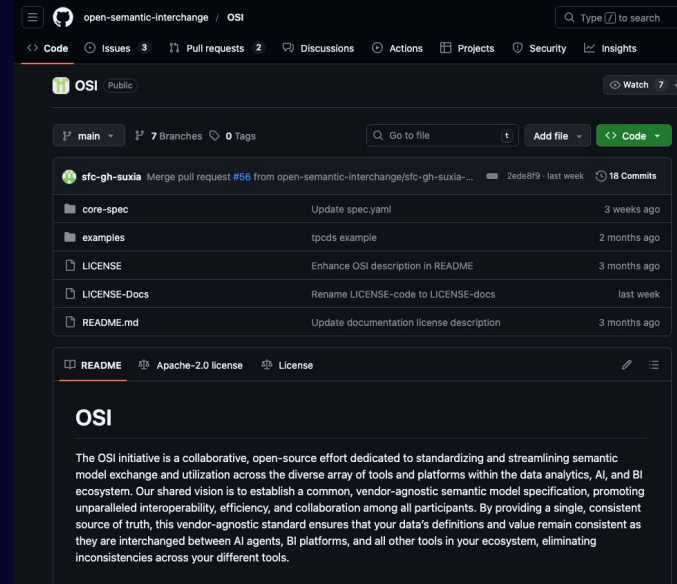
open-semantic-interchange / OSI

Type / to search

Code Issues 3 Pull requests 2 Discussions Actions Projects Security Insights

OSI Public

Watch 7

main 7 Branches 0 Tags

Go to file t Add file Code

sfc-gh-suxia Merge pull request #56 from open-semantic-interchange/sfc-gh-suxia-... 2ede8f9 · last week 18 Commits

| | | |
|---|---|---|
| core-spec | Update spec.yaml | 3 weeks ago |
| examples | tpcds example | 2 months ago |
| LICENSE | Enhance OSI description in README | 3 months ago |
| LICENSE-Docs | Rename LICENSE-code to LICENSE-docs | last week |
| README.md | Update documentation license description | 3 months ago |

README Apache-2.0 license License

OSI

The OSI initiative is a collaborative, open-source effort dedicated to standardizing and streamlining semantic model exchange and utilization across the diverse array of tools and platforms within the data analytics, AI, and BI ecosystem. Our shared vision is to establish a common, vendor-agnostic semantic model specification, promoting unparalleled interoperability, efficiency, and collaboration among all participants. By providing a single, consistent source of truth, this vendor-agnostic standard ensures that your data's definitions and value remain consistent as they are interchanged between AI agents, BI platforms, and all other tools in your ecosystem, eliminating inconsistencies across your different tools.